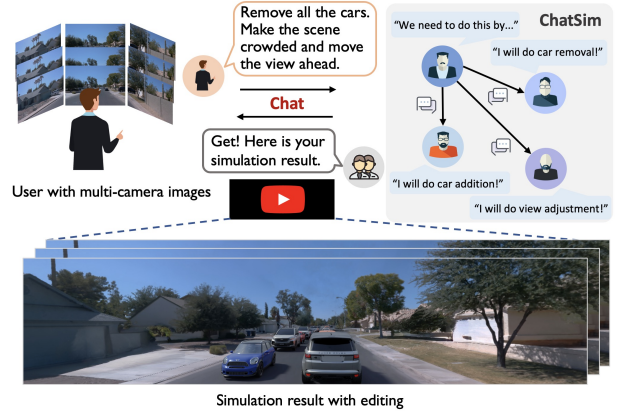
Remove all the cars. Make the scene crowded and move the view ahead.

Chat

Get! Here is your simulation result.

User with multi-camera images

ChatSim

"We need to do this by..."

"I will do car removal!"

"I will do car addition!"

"I will do view adjustment!"

Simulation result with editing